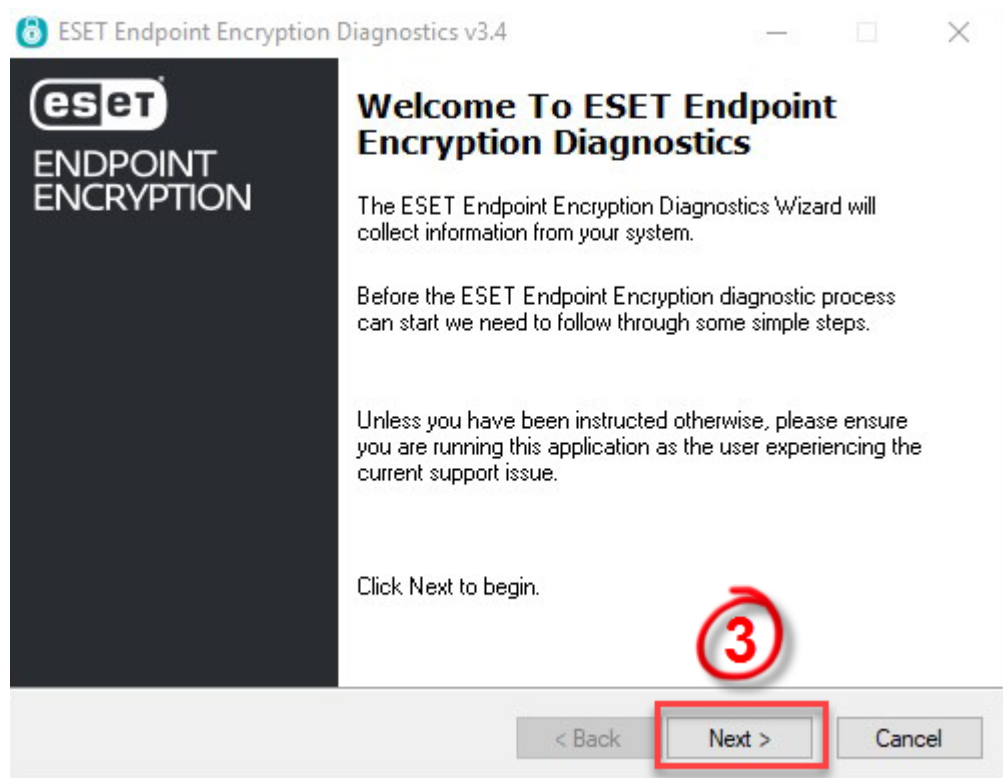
ESET Endpoint Encryption Diagnostics v3.4

eset
ENDPOINT ENCRYPTION

Welcome To ESET Endpoint Encryption Diagnostics

The ESET Endpoint Encryption Diagnostics Wizard will collect information from your system.

Before the ESET Endpoint Encryption diagnostic process can start we need to follow through some simple steps.

Unless you have been instructed otherwise, please ensure you are running this application as the user experiencing the current support issue.

Click Next to begin.

3

< Back
Next >
Cancel